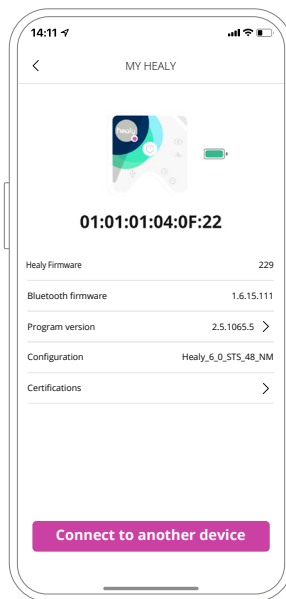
14:11

MY HEALY

healy

01:01:01:04:0F:22

| Healy Firmware | 229 |
|---|---|
| Bluetooth firmware | 1.6.15.111 |
| Program version | 2.5.1065.5 |
| Configuration | Healy_6_0_STS_48_NM |
| Certifications | |

Connect to another device